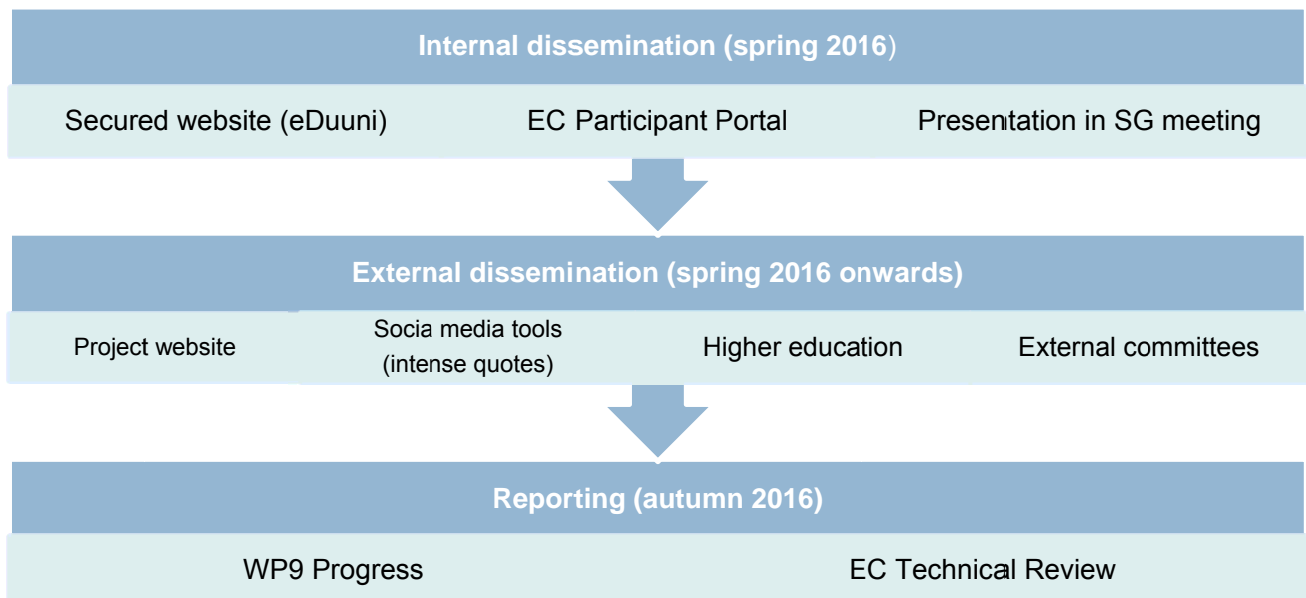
Internal dissemination (spring 2016)

Secured website (eDuuni)

EC Participant Portal

Presentation in SG meeting

External dissemination (spring 2016 onwards)

Project website

Socia media tools (intense quotes)

Higher education

External committees

Reporting (autumn 2016)

WP9 Progress

EC Technical Review